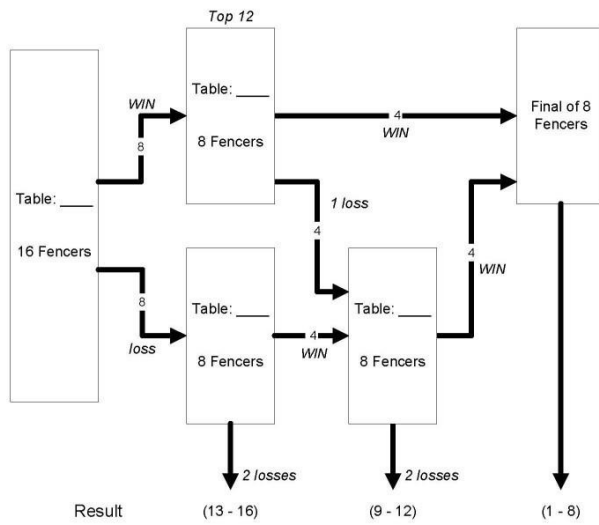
Top 12

Table: ____

16 Fencers

WIN

8

Table: ____

8 Fencers

4

WIN

Final of 8 Fencers

1 loss

4

8

loss

Table: ____

8 Fencers

4

WIN

Table: ____

8 Fencers

4

WIN

2 losses

2 losses

Result

(13 - 16)

(9 - 12)

(1 - 8)